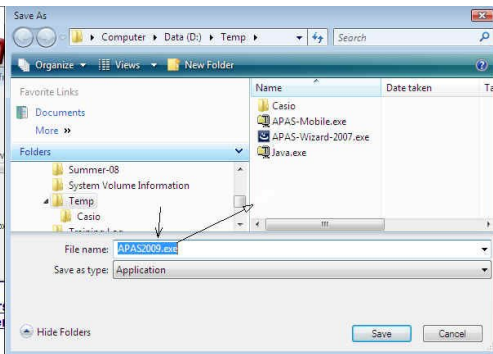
Save As

Computer ▸ Data (D:) ▸ Temp ▸

Search

Organize ▾ Views ▾ New Folder

Favorite Links

Documents

More »

Folders

Summer-08

System Volume Information

Temp

Casio

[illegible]

| Name | Date taken | Ta |
|---|---|---|
| Casio | | |
| APAS-Mobile.exe | | |
| APAS-Wizard-2007.exe | | |
| Java.exe | | |

File name: APAS2009.exe

Save as type: Application

Hide Folders

Save

Cancel